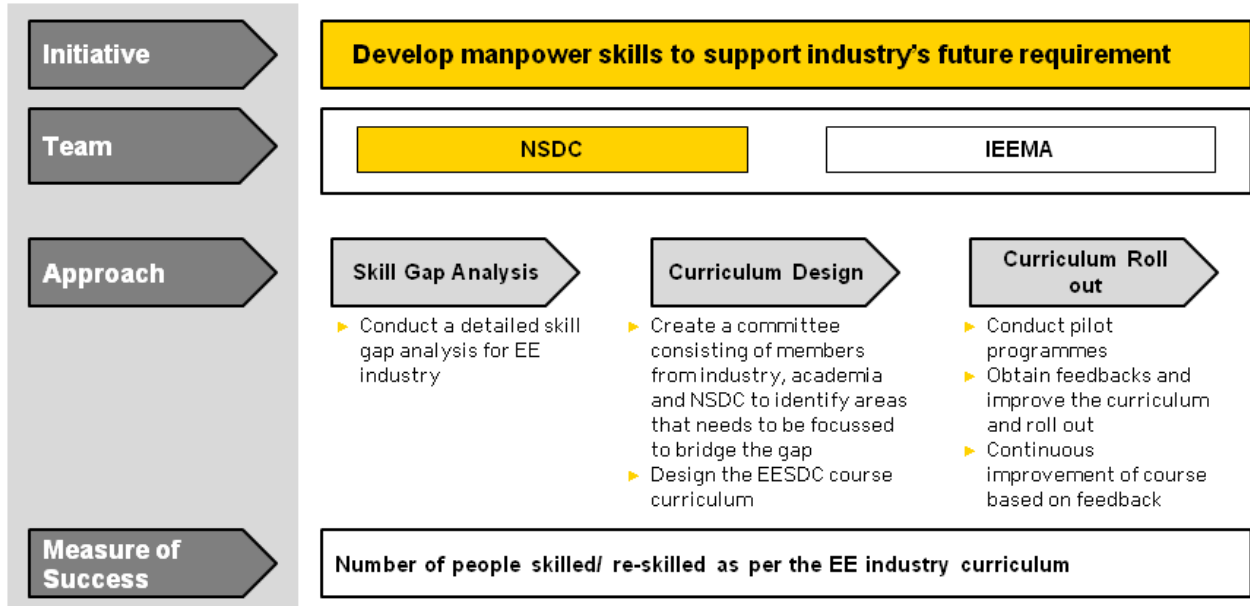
Initiative

Develop manpower skills to support industry's future requirement

Team

NSDC

IEEMA

Approach

Skill Gap Analysis

► Conduct a detailed skill gap analysis for EE industry

Curriculum Design

► Create a committee consisting of members from industry, academia and NSDC to identify areas that needs to be focussed to bridge the gap
► Design the EESDC course curriculum

Curriculum Roll out

► Conduct pilot programmes
► Obtain feedbacks and improve the curriculum and roll out
► Continuous improvement of course based on feedback

Measure of Success

Number of people skilled/ re-skilled as per the EE industry curriculum